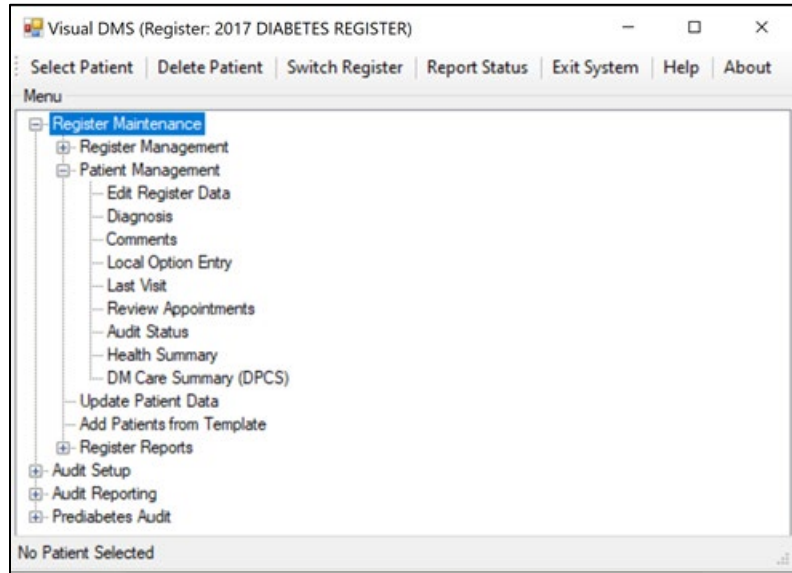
Visual DMS (Register: 2017 DIABETES REGISTER)

Select Patient | Delete Patient | Switch Register | Report Status | Exit System | Help | About

Menu

Register Maintenance
Register Management
Patient Management
Edit Register Data
Diagnosis
Comments
Local Option Entry
Last Visit
Review Appointments
Audit Status
Health Summary
DM Care Summary (DPCS)
Update Patient Data
Add Patients from Template
Register Reports
Audit Setup
Audit Reporting
Prediabetes Audit

No Patient Selected